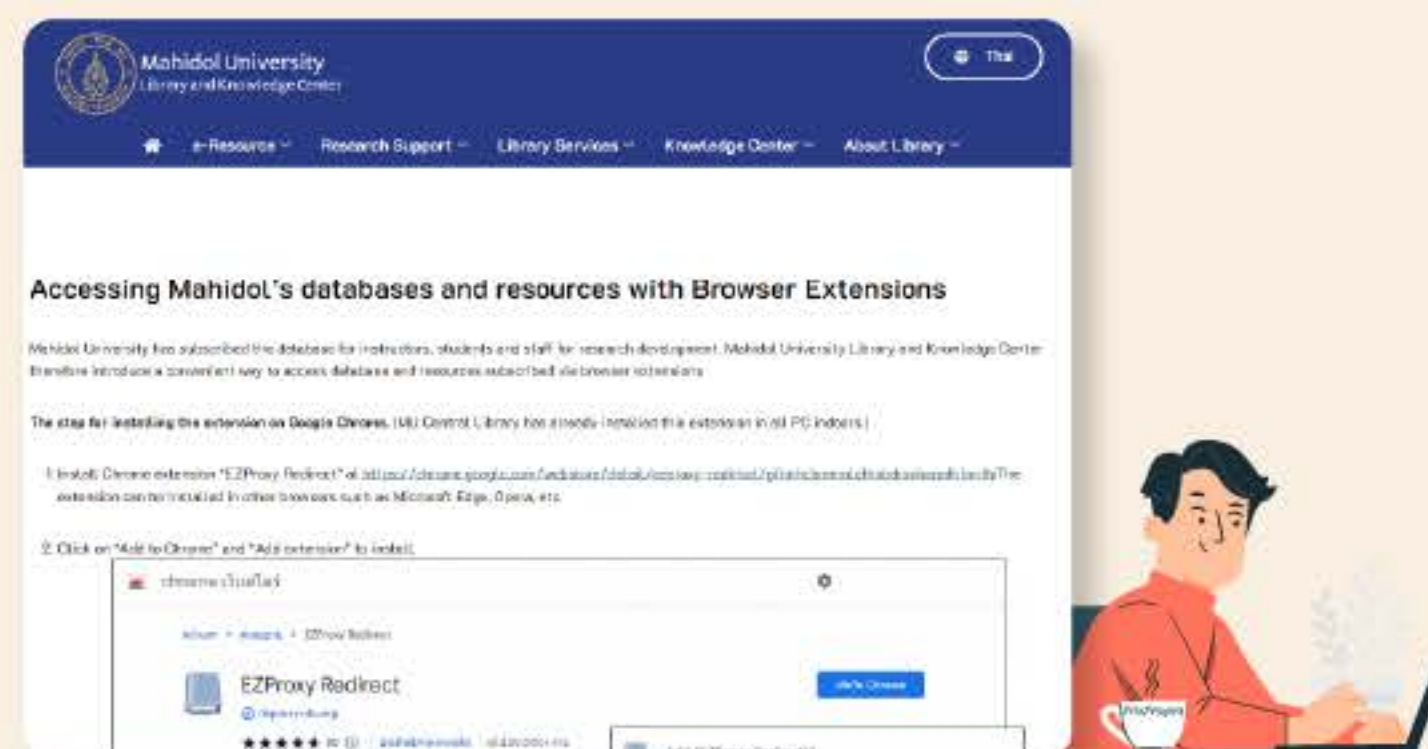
Mahidol University
Library and Knowledge Center

Thai

e-Resource Research Support Library Services Knowledge Center About Library

Accessing Mahidol's databases and resources with Browser Extensions

Mahidol University has subscribed the database for instructors, students and staff for research development. Mahidol University Library and Knowledge Center therefore introduce a convenient way to access database and resources subscribed via browser extensions.

The step for installing the extension on Google Chrome. (MU Central Library has already installed this extension in all PC indoors.)

1. Install Chrome extension "EZProxy Redirect" at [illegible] The extension can be installed in other browsers such as Microsoft Edge, Opera, etc.

2. Click on "Add to Chrome" and "Add extension" to install.

chrome เว็บสโตร์

EZProxy Redirect

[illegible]